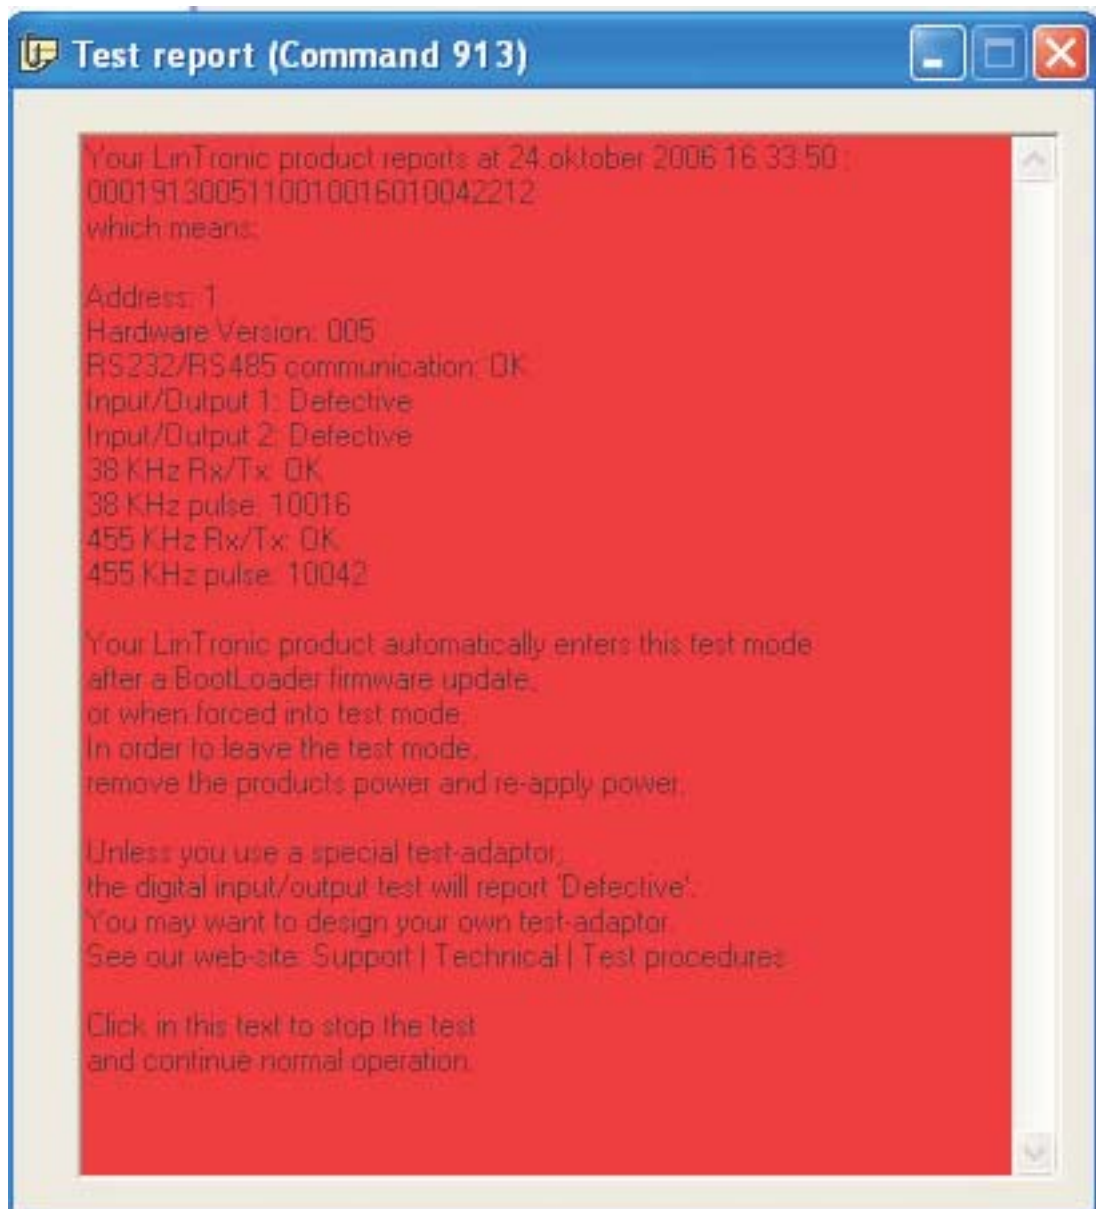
Test report (Command 913)

Your LinTronic product reports at 24.oktober 2006 16:33:50 :
0001913005110010016010042212
which means:

Address: 1
Hardware Version: 005
RS232/RS485 communication: OK
Input/Output 1: Defective
Input/Output 2: Defective
38 KHz Rx/Tx: OK
38 KHz pulse: 10016
455 KHz Rx/Tx: OK
455 KHz pulse: 10042

Your LinTronic product automatically enters this test mode after a BootLoader firmware update, or when forced into test mode. In order to leave the test mode, remove the products power and re-apply power.

Unless you use a special test-adaptor, the digital input/output test will report 'Defective'. You may want to design your own test-adaptor. See our web-site: Support | Technical | Test procedures

Click in this text to stop the test and continue normal operation.